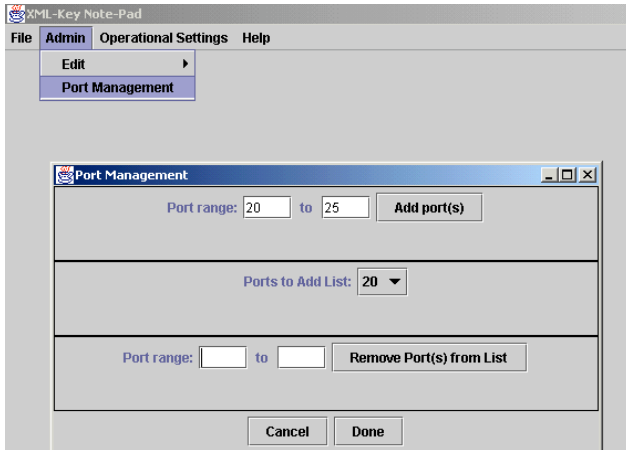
XML-Key Note-Pad

File Admin Operational Settings Help

Edit

Port Management

Port Management

Port range: 20 to 25 Add port(s)

Ports to Add List: 20

Port range: to Remove Port(s) from List

Cancel Done